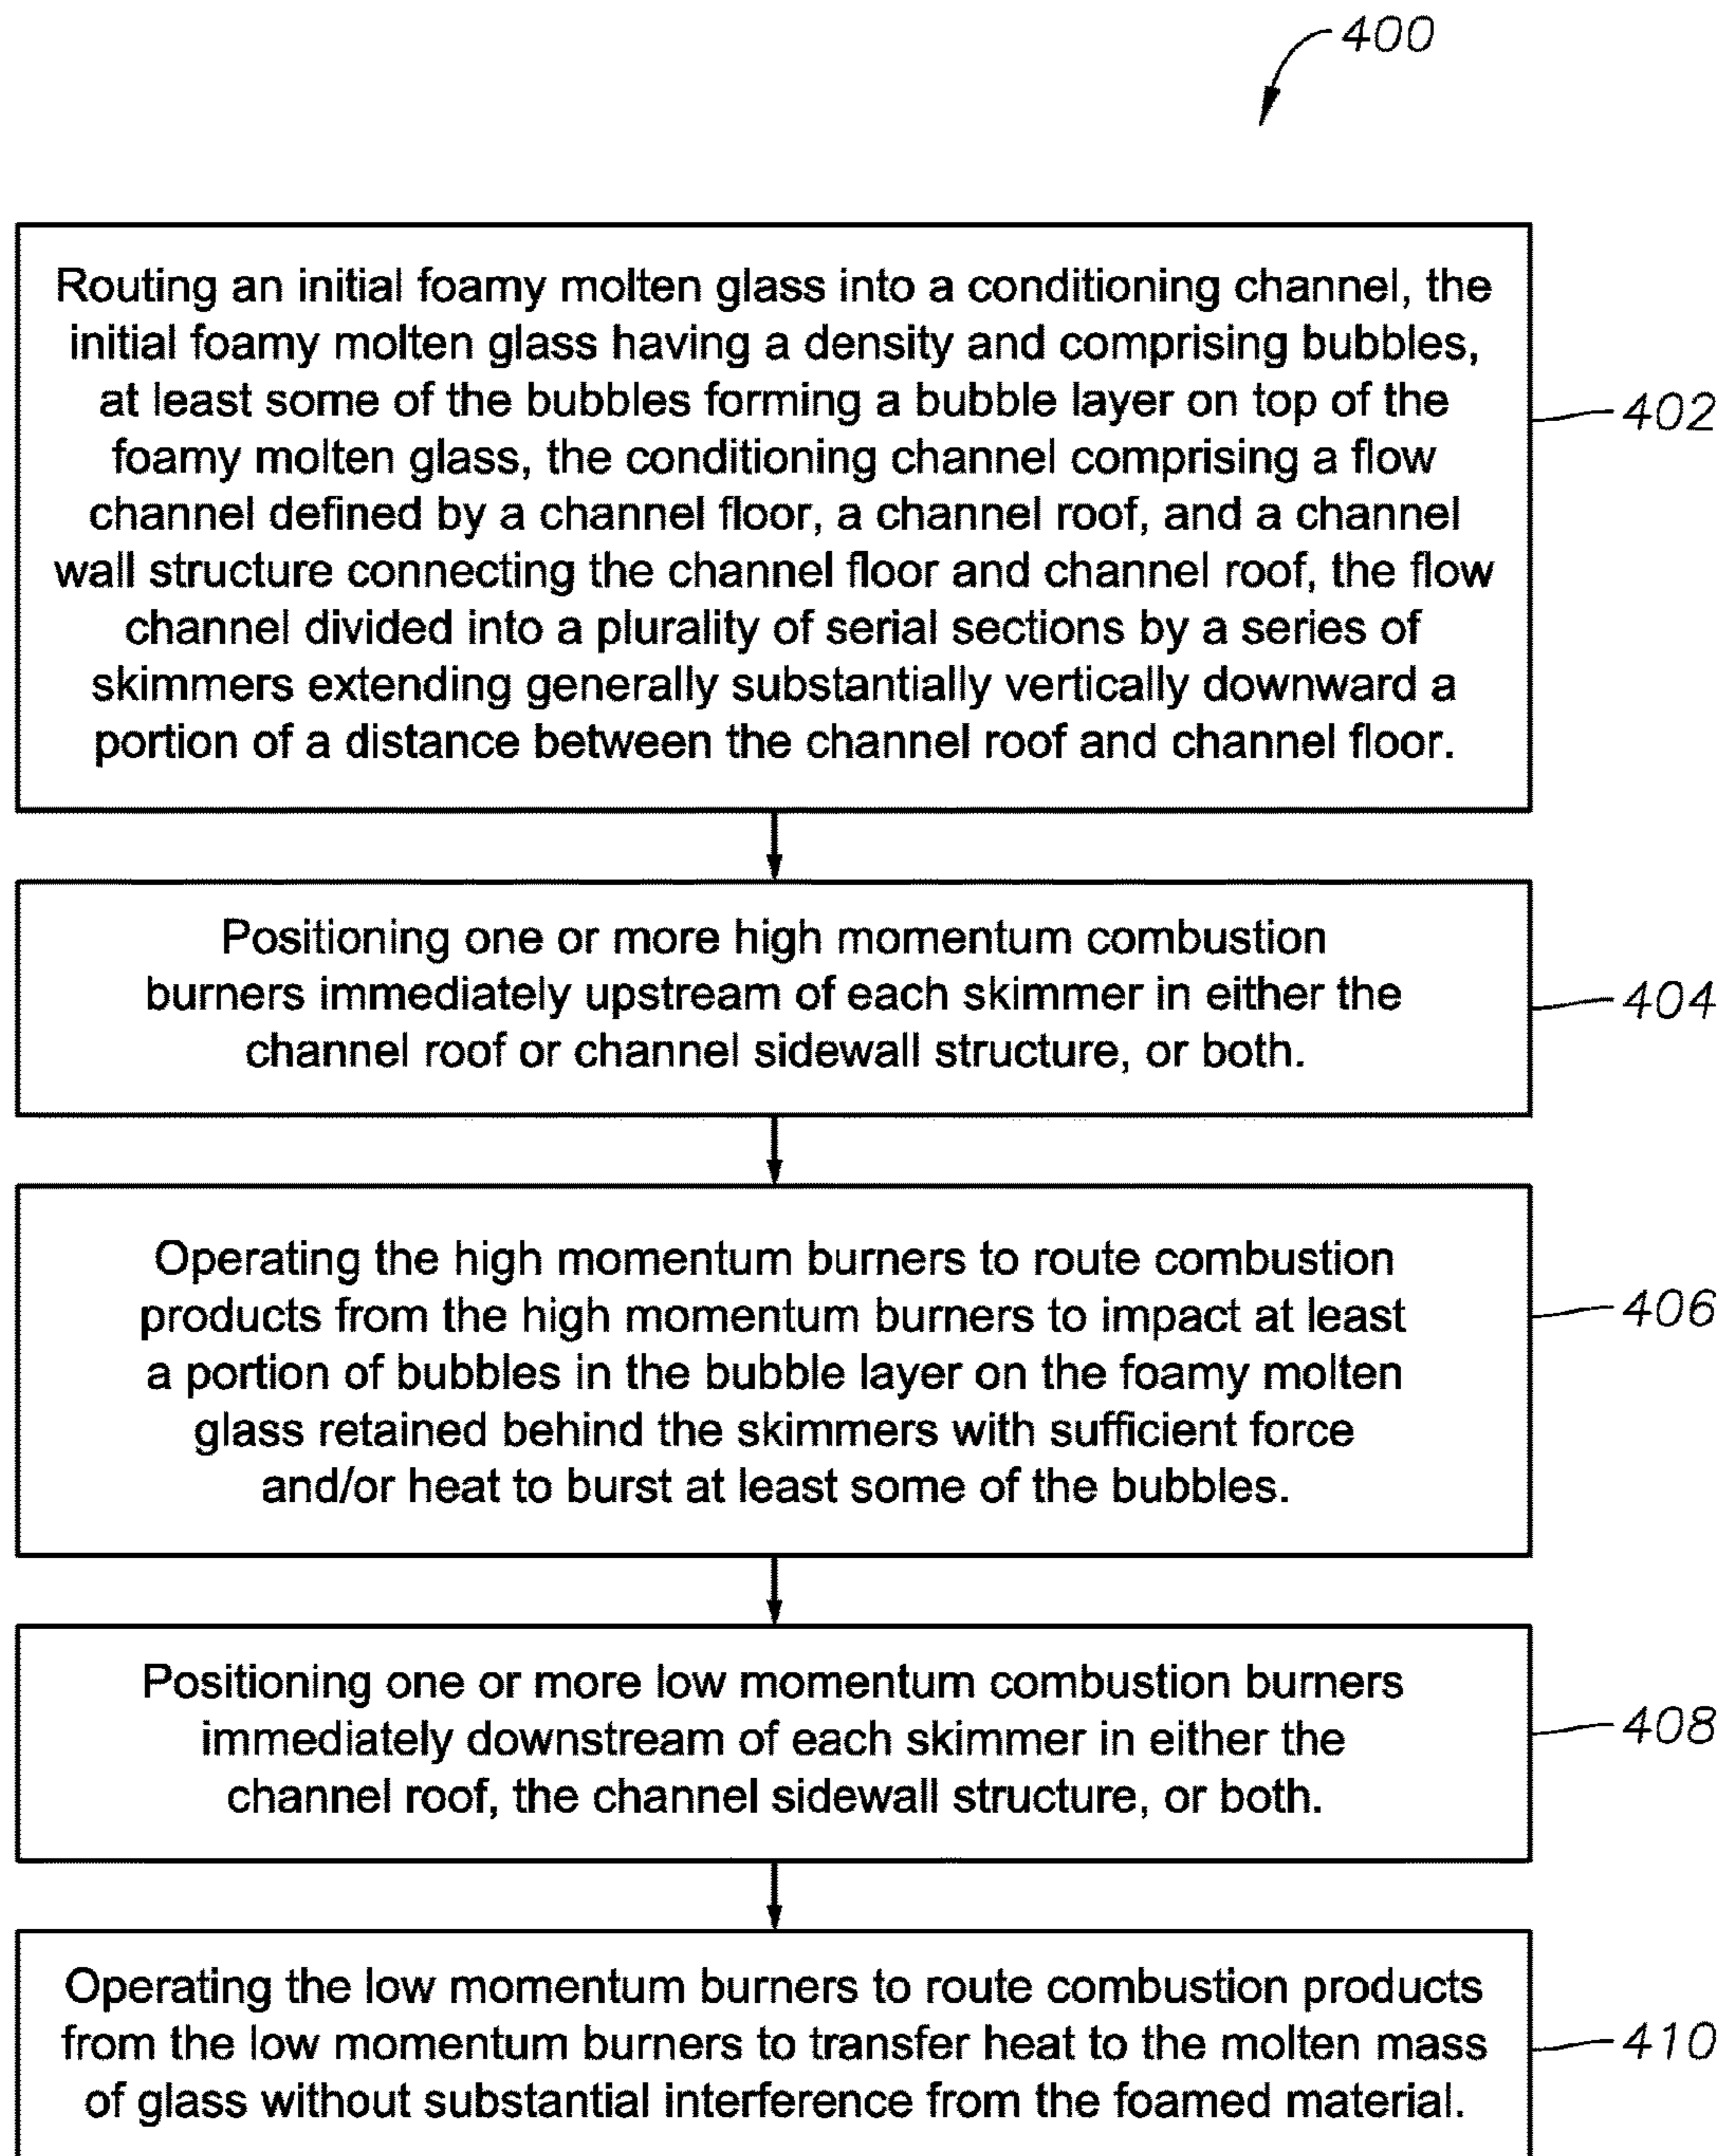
400

Routing an initial foamy molten glass into a conditioning channel, the initial foamy molten glass having a density and comprising bubbles, at least some of the bubbles forming a bubble layer on top of the foamy molten glass, the conditioning channel comprising a flow channel defined by a channel floor, a channel roof, and a channel wall structure connecting the channel floor and channel roof, the flow channel divided into a plurality of serial sections by a series of skimmers extending generally substantially vertically downward a portion of a distance between the channel roof and channel floor.

402

Positioning one or more high momentum combustion burners immediately upstream of each skimmer in either the channel roof or channel sidewall structure, or both.

404

Operating the high momentum burners to route combustion products from the high momentum burners to impact at least a portion of bubbles in the bubble layer on the foamy molten glass retained behind the skimmers with sufficient force and/or heat to burst at least some of the bubbles.

406

Positioning one or more low momentum combustion burners immediately downstream of each skimmer in either the channel roof, the channel sidewall structure, or both.

408

Operating the low momentum burners to route combustion products from the low momentum burners to transfer heat to the molten mass of glass without substantial interference from the foamed material.

410